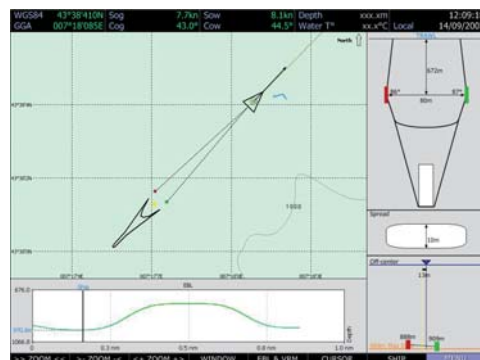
WGS84 43°38'410N Sog 7.7kn Sow 8.1kn Depth xxx.xm 12:09:1
GGA 007°18'085E Cog 43.0° Cow 44.5° Water T° xx.x°C Local 14/09/200

North

43°38'4N
43°38'2N
43°38'0N

1:650

672m
26°
80m
67°

Spread
33m

Off-center
13m
888m
90m

679.0
1066.0
0
0.3 nm
0.5 nm
0.8 nm
1.0 nm

>> ZOOM << | > ZOOM < | <> ZOOM >> | WINDOW | EBL & VRM | CURSOR | SHIP | MENU